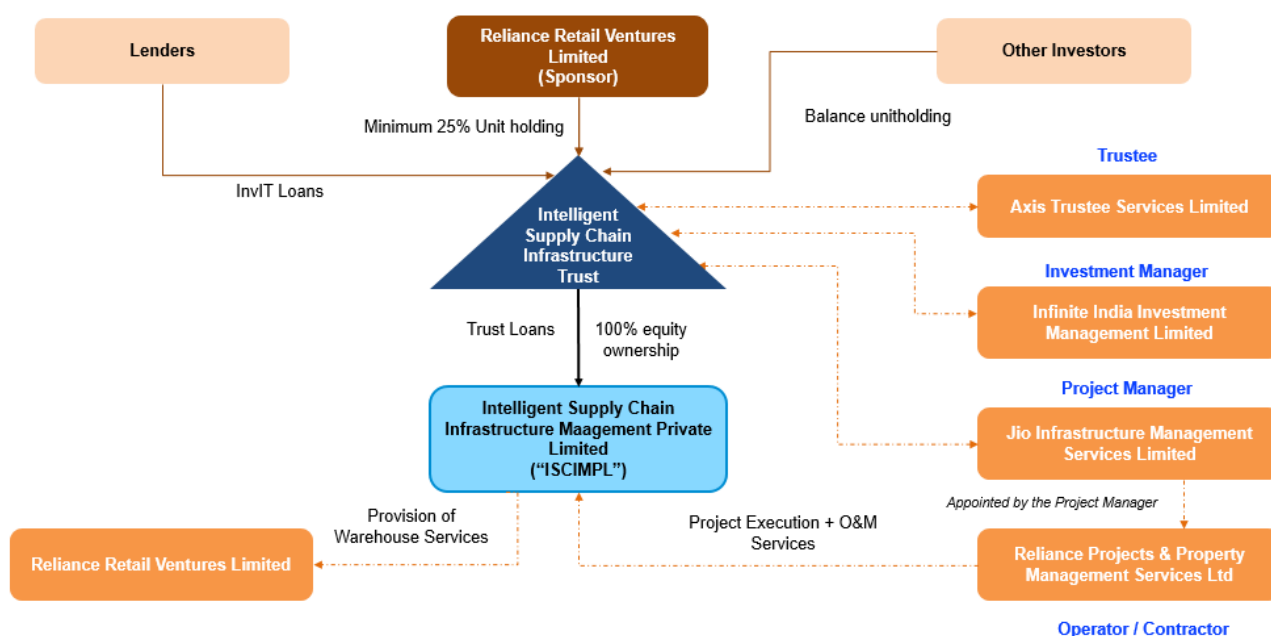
Lenders

Reliance Retail Ventures Limited (Sponsor)

Other Investors

Minimum 25% Unit holding

Balance unitholding

InvIT Loans

Trustee

Axis Trustee Services Limited

Intelligent Supply Chain Infrastructure Trust

Investment Manager

Infinite India Investment Management Limited

Trust Loans

100% equity ownership

Project Manager

Intelligent Supply Chain Infrastructure Maagement Private Limited (“ISCIMPL”)

Jio Infrastructure Management Services Limited

Appointed by the Project Manager

Provision of Warehouse Services

Project Execution + O&M Services

Reliance Retail Ventures Limited

Reliance Projects & Property Management Services Ltd

Operator / Contractor